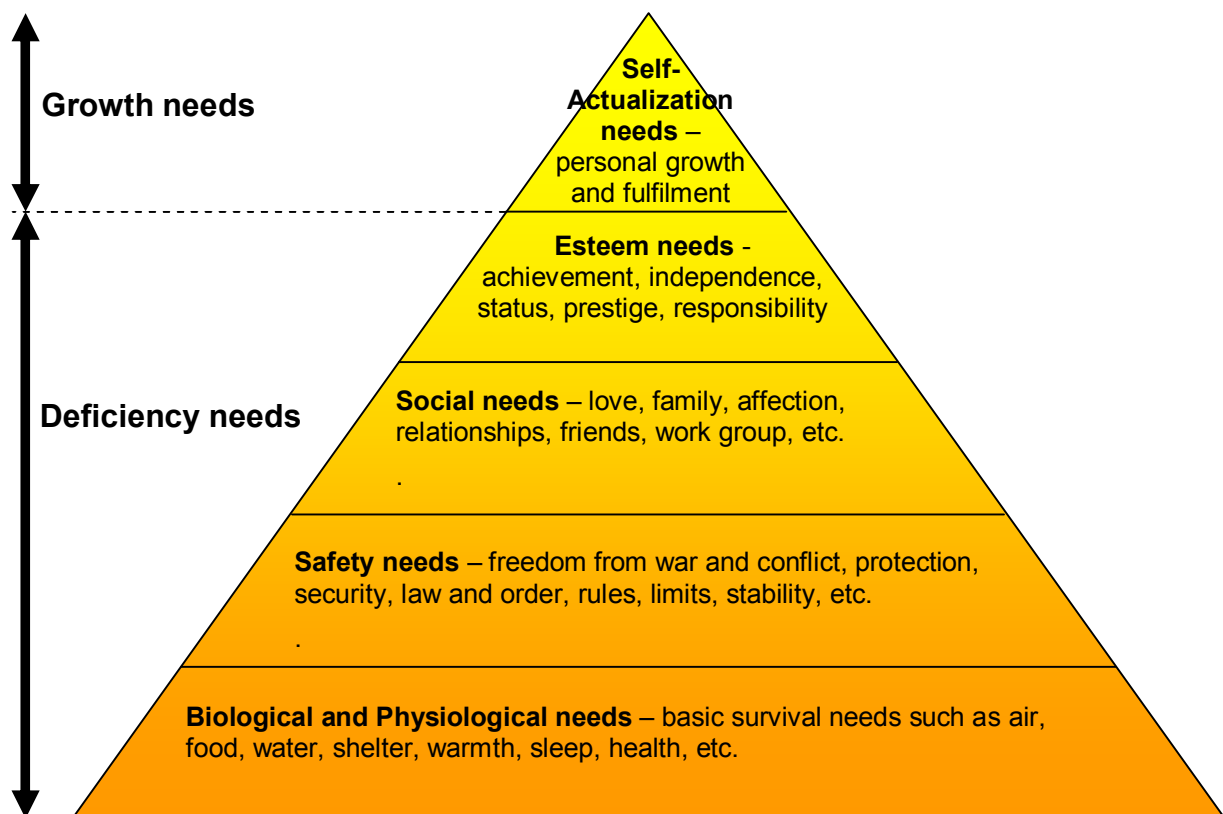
Growth needs

Deficiency needs

Self-Actualization needs – personal growth and fulfilment

Esteem needs - achievement, independence, status, prestige, responsibility

Social needs – love, family, affection, relationships, friends, work group, etc.

.

Safety needs – freedom from war and conflict, protection, security, law and order, rules, limits, stability, etc.

.

Biological and Physiological needs – basic survival needs such as air, food, water, shelter, warmth, sleep, health, etc.